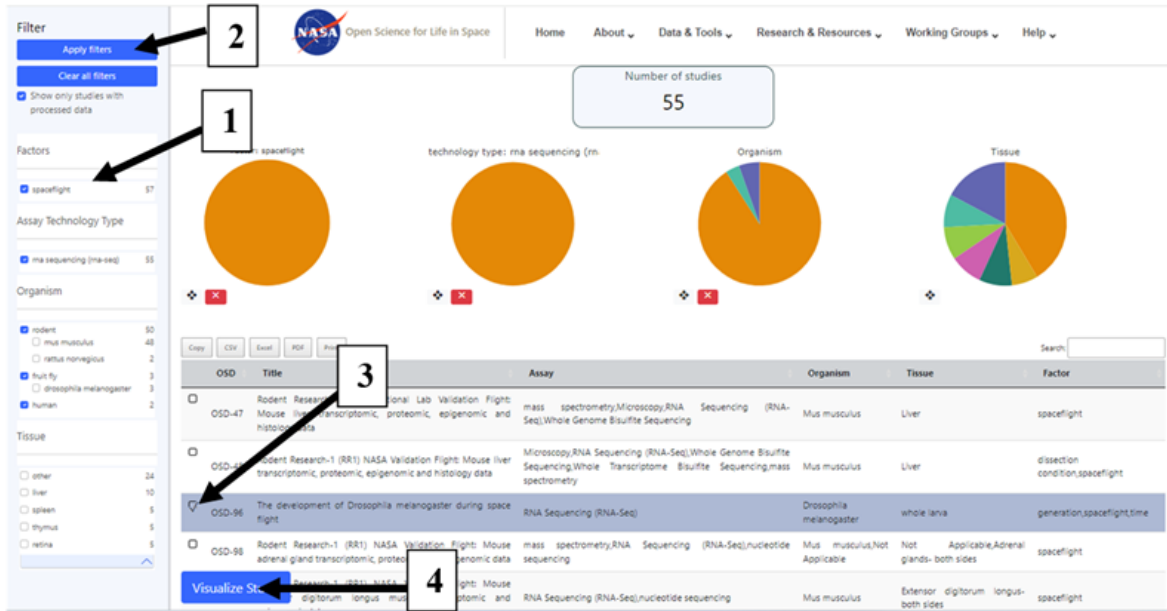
Filter

Apply filters

Clear all filters

Show only studies with processed data

Factors

spaceflight 57

Assay Technology Type

rna sequencing (rna-seq) 55

Organism

rodent 50
mus musculus 48
rattus norvegicus 2
fruit fly 3
drosophila melanogaster 3
human 2

Tissue

other 24
liver 10
spleen 5
thymus 5
retina 5

2

1

NASA Open Science for Life in Space

Home About Data & Tools Research & Resources Working Groups Help

Number of studies
55

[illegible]: spaceflight

technology type: rna sequencing (rn

Organism

Tissue

Copy CSV Excel PDF Print

Search:

3

| | OSD | Title | Assay | Organism | Tissue | Factor |
|---|---|---|---|---|---|---|
| | OSD-47 | Rodent Research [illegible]tional Lab Validation Flight: Mouse live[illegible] transcriptomic, proteomic, epigenomic and histo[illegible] data | mass spectrometry,Microscopy,RNA Sequencing (RNA-Seq),Whole Genome Bisulfite Sequencing | Mus musculus | Liver | spaceflight |
| | OSD-4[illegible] | Rodent Research-1 (RR1) NASA Validation Flight: Mouse liver transcriptomic, proteomic, epigenomic and histology data | Microscopy,RNA Sequencing (RNA-Seq),Whole Genome Bisulfite Sequencing,Whole Transcriptome Bisulfite Sequencing,mass spectrometry | Mus musculus | Liver | dissection condition,spaceflight |
| | OSD-96 | The development of Drosophila melanogaster during space flight | RNA Sequencing (RNA-Seq) | Drosophila melanogaster | whole larva | generation,spaceflight,time |
| | OSD-98 | Rodent Research-1 (RR1) NASA Validation Flight: Mouse adrenal gland transcriptomic, proteo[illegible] genomic data | mass spectrometry,RNA Sequencing (RNA-Seq),nucleotide sequencing | Mus musculus,Not Applicable | Not Applicable,Adrenal glands- both sides | spaceflight |
| | | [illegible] Research-1 (RR1) NASA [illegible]ight: Mouse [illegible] digitorum longus mus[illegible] | RNA Sequencing (RNA-Seq),nucleotide sequencing | Mus musculus | Extensor digitorum longus- both sides | spaceflight |

Visualize St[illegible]

4